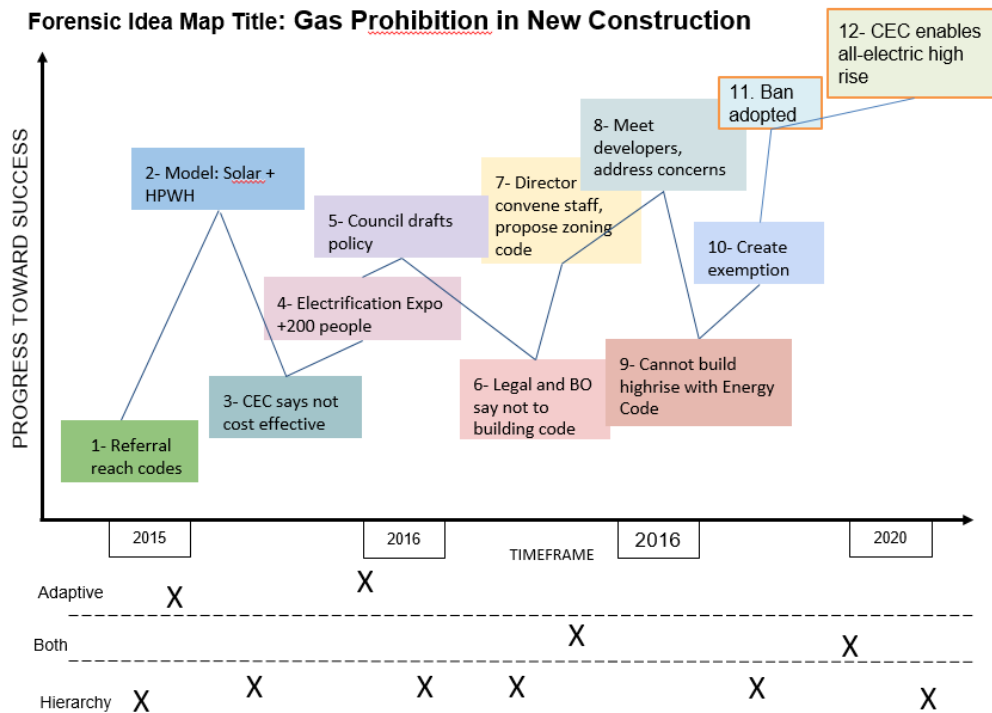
Forensic Idea Map Title: Gas Prohibition in New Construction

PROGRESS TOWARD SUCCESS

1- Referral reach codes

2- Model: Solar + HPWH

3- CEC says not cost effective

4- Electrification Expo +200 people

5- Council drafts policy

6- Legal and BO say not to building code

7- Director convene staff, propose zoning code

8- Meet developers, address concerns

9- Cannot build highrise with Energy Code

10- Create exemption

11. Ban adopted

12- CEC enables all-electric high rise

2015

2016

TIMEFRAME

2016

2020

Adaptive X X

Both X X

Hierarchy X X X X X X